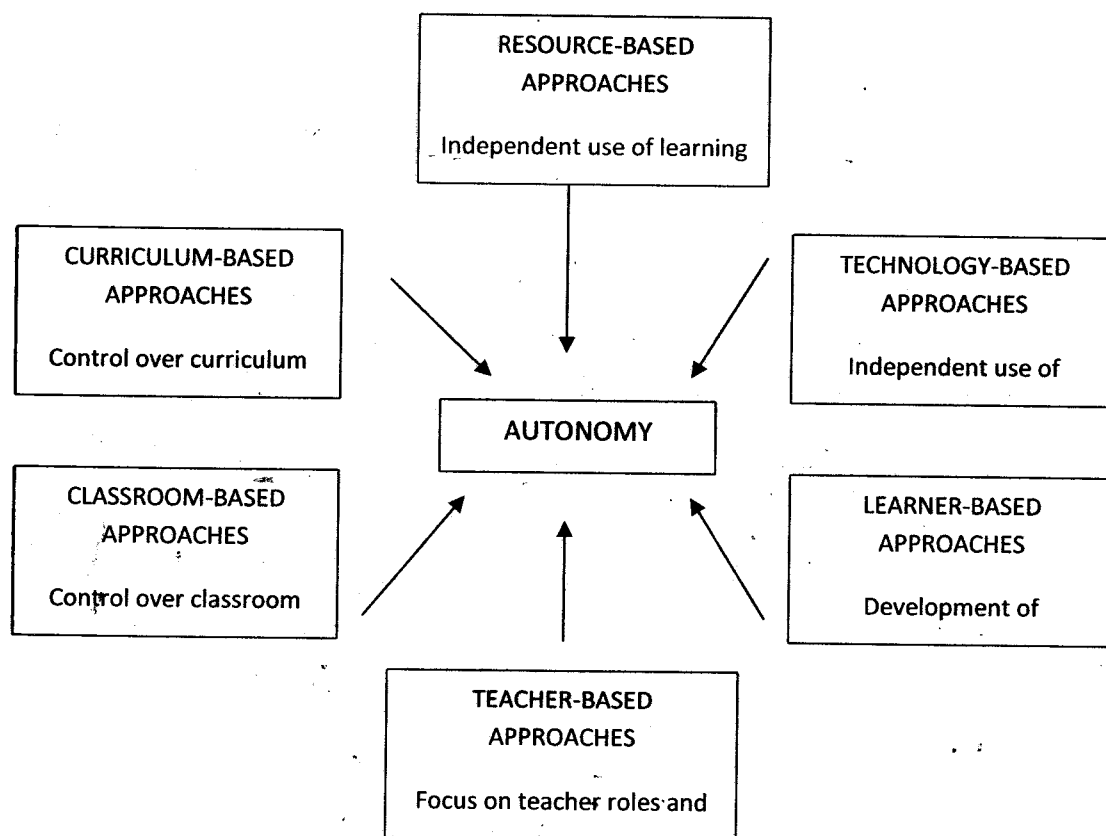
RESOURCE-BASED APPROACHES

Independent use of learning

CURRICULUM-BASED APPROACHES

Control over curriculum

TECHNOLOGY-BASED APPROACHES

Independent use of

AUTONOMY

CLASSROOM-BASED APPROACHES

Control over classroom

LEARNER-BASED APPROACHES

Development of

TEACHER-BASED APPROACHES

Focus on teacher roles and